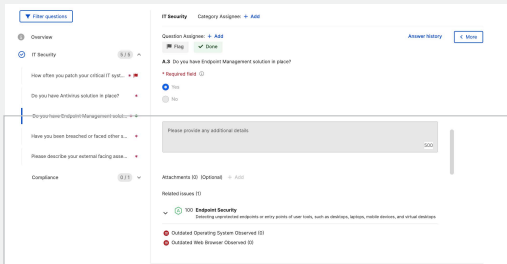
Filter questions

Overview

IT Security 5 / 5

How often you patch your critical IT syst...

Do you have Antivirus solution in place?

Do you have Endpoint Management soluti...

Have you been breached or faced other s...

Please describe your external facing asse...

Compliance 0 / 1

IT Security Category Assignee: + Add

Question Assignee: + Add

Flag Done

Answer history

< More

A.3 Do you have Endpoint Management solution in place?

* Required field

Yes

No

Please provide any additional details

500

Attachments (0) (Optional) + Add

Related issues (1)

100 Endpoint Security

Detecting unprotected endpoints or entry points of user tools, such as desktops, laptops, mobile devices, and virtual desktops

Outdated Operating System Observed (0)

Outdated Web Browser Observed (0)